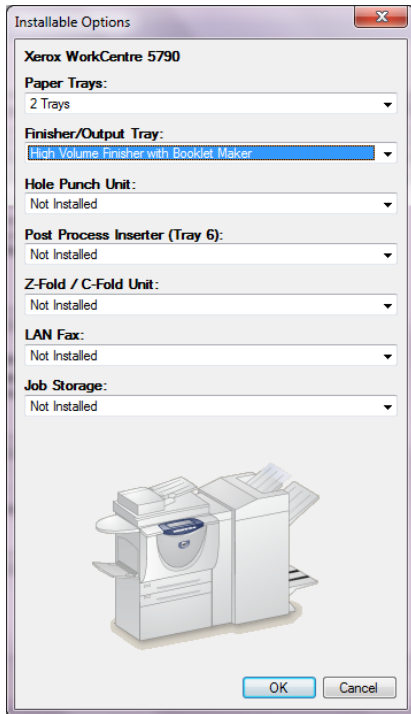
Installable Options

Xerox WorkCentre 5790

Paper Trays:

2 Trays

Finisher/Output Tray:

High Volume Finisher with Booklet Maker

Hole Punch Unit:

Not Installed

Post Process Inserter (Tray 6):

Not Installed

Z-Fold / C-Fold Unit:

Not Installed

LAN Fax:

Not Installed

Job Storage:

Not Installed

OK

Cancel